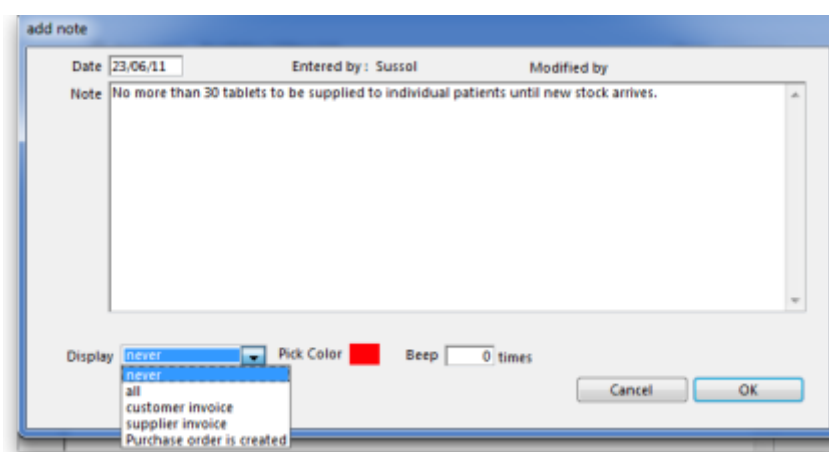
add note

Date 23/06/11

Entered by : Sussol

Modified by

Note No more than 30 tablets to be supplied to individual patients until new stock arrives.

Display never

never
all
customer invoice
supplier invoice
Purchase order is created

Pick Color

Beep 0 times

Cancel

OK